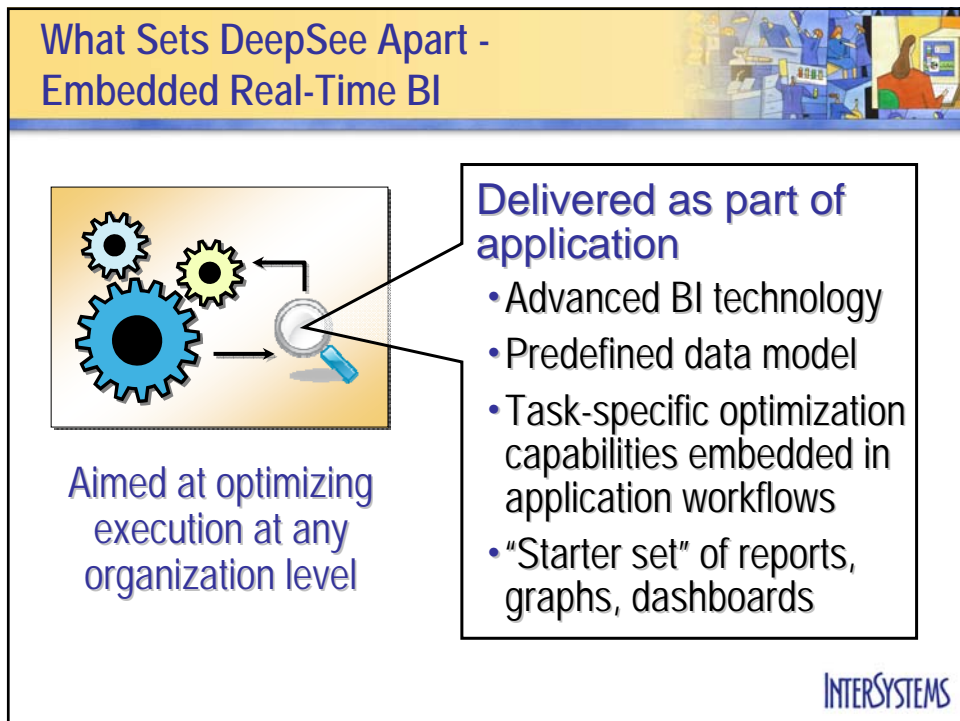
What Sets DeepSee Apart - Embedded Real-Time BI

Delivered as part of application

• Advanced BI technology
• Predefined data model
• Task-specific optimization capabilities embedded in application workflows
• "Starter set" of reports, graphs, dashboards

Aimed at optimizing execution at any organization level

INTERSYSTEMS